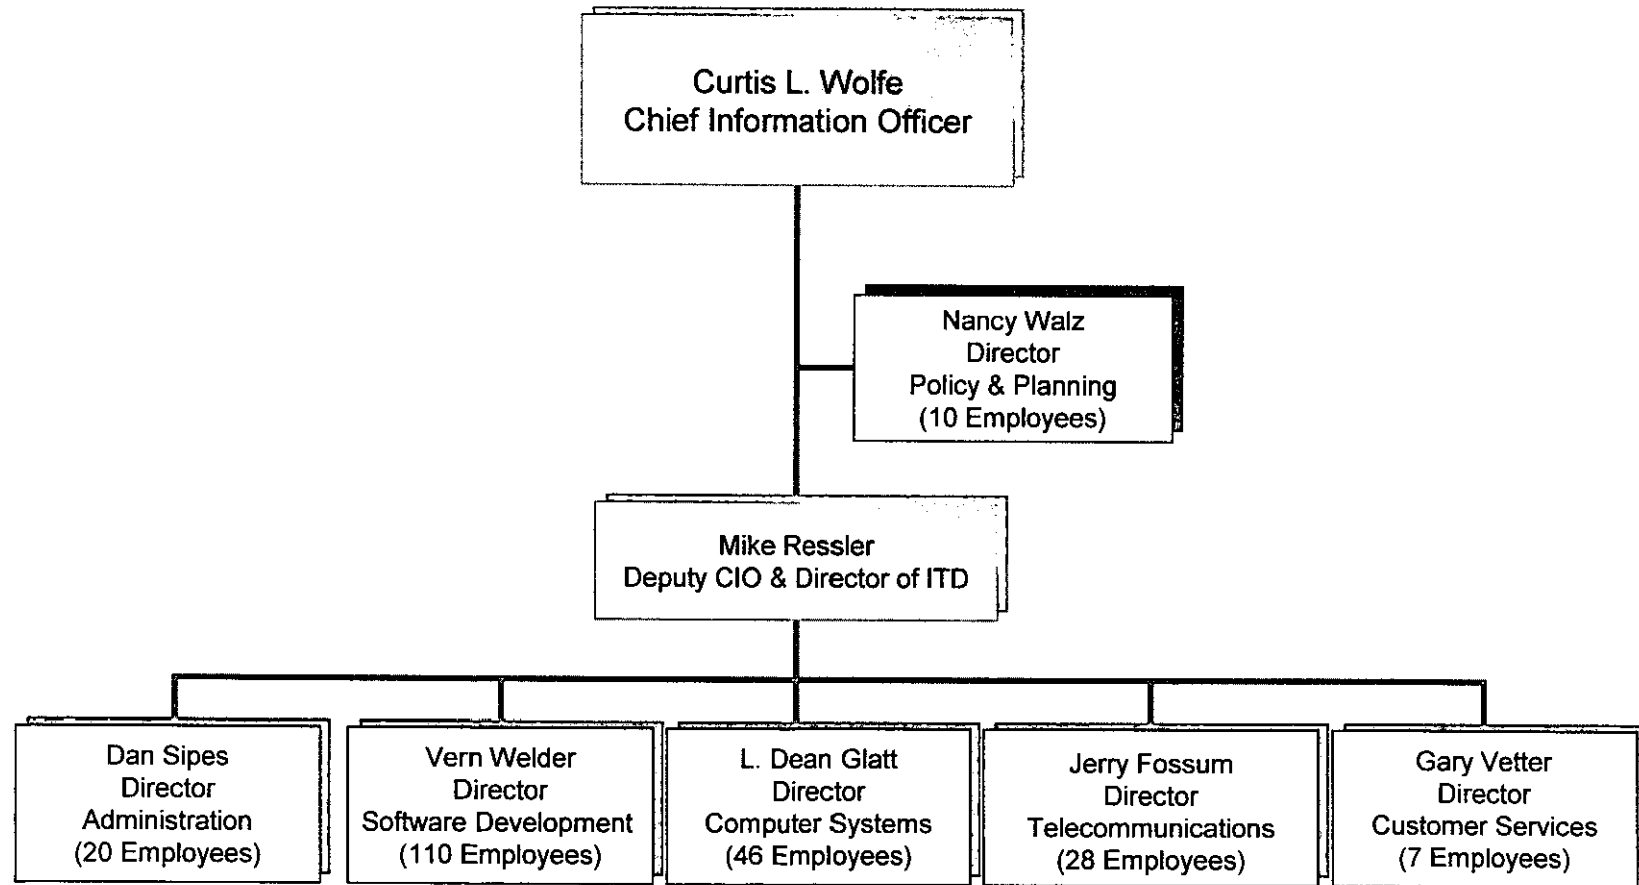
Curtis L. Wolfe
Chief Information Officer

Nancy Walz
Director
Policy & Planning
(10 Employees)

Mike Ressler
Deputy CIO & Director of ITD

Dan Sipes
Director
Administration
(20 Employees)

Vern Welder
Director
Software Development
(110 Employees)

L. Dean Glatt
Director
Computer Systems
(46 Employees)

Jerry Fossum
Director
Telecommunications
(28 Employees)

Gary Vetter
Director
Customer Services
(7 Employees)